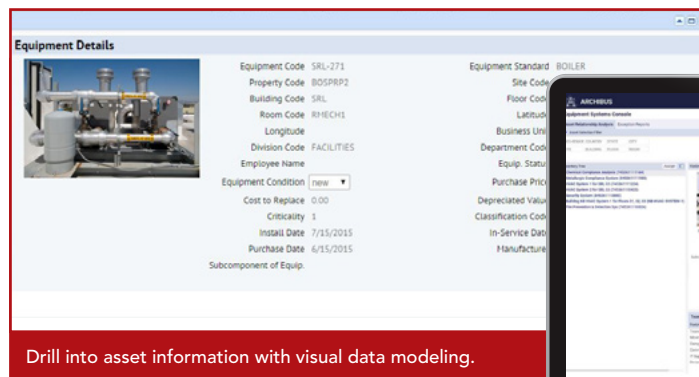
Equipment Details

Equipment Code SRL-271
Property Code BOSPRP2
Building Code SRL
Room Code RMECH1
Longitude
Division Code FACILITIES
Employee Name
Equipment Condition new
Cost to Replace 0.00
Criticality 1
Install Date 7/15/2015
Purchase Date 6/15/2015
Subcomponent of Equip.

Equipment Standard BOILER
Site Code
Floor Code
Latitude
Business Unit
Department Code
Equip. Status
Purchase Price
Depreciated Value
Classification Code
In-Service Date
Manufacturer

ARCHIBUS
Equipment Systems Console

Drill into asset information with visual data modeling.